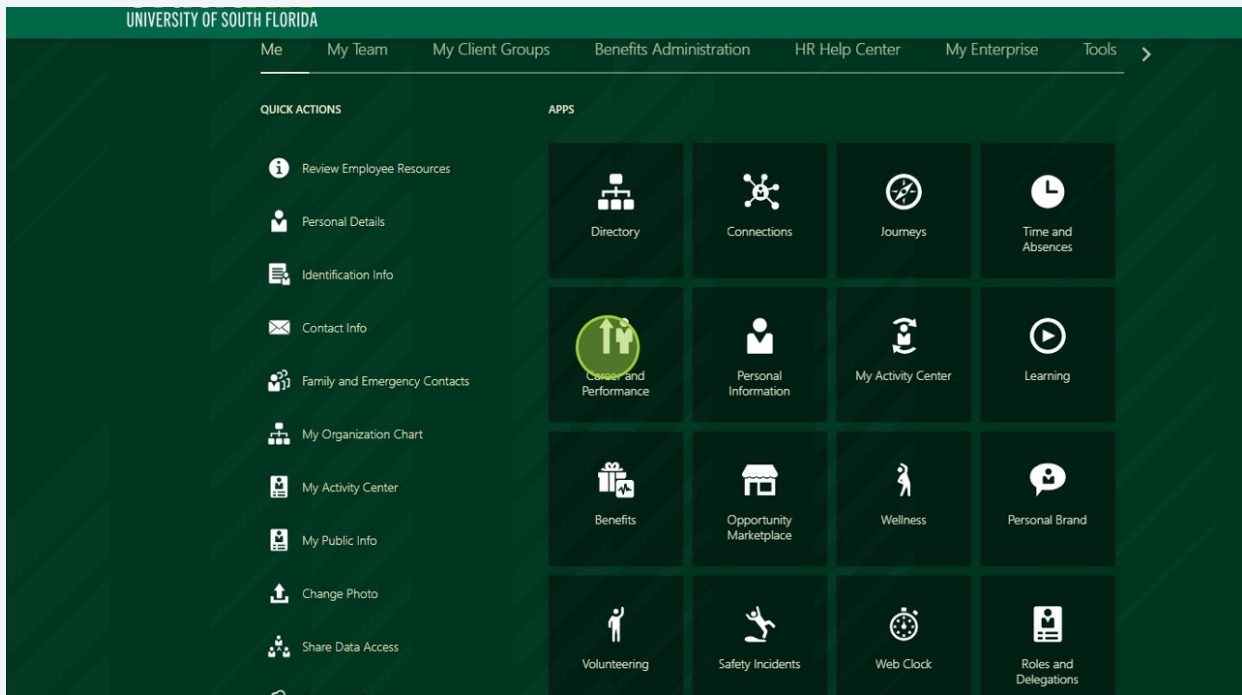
UNIVERSITY OF SOUTH FLORIDA

Me My Team My Client Groups Benefits Administration HR Help Center My Enterprise Tools >

QUICK ACTIONS

Review Employee Resources
Personal Details
Identification Info
Contact Info
Family and Emergency Contacts
My Organization Chart
My Activity Center
My Public Info
Change Photo
Share Data Access

APPS

| Directory | Connections | Journeys | Time and Absences |
|---|---|---|---|
| Career and Performance | Personal Information | My Activity Center | Learning |
| Benefits | Opportunity Marketplace | Wellness | Personal Brand |
| Volunteering | Safety Incidents | Web Clock | Roles and Delegations |